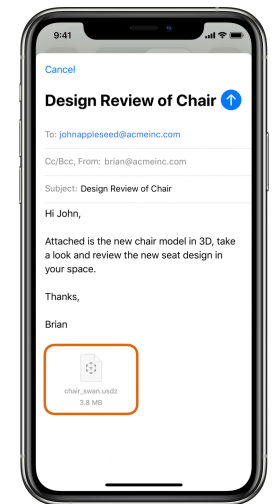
9:41

Cancel

Design Review of Chair

To: johnappleseed@acmeinc.com

Cc/Bcc, From: brian@acmeinc.com

Subject: Design Review of Chair

Hi John,

Attached is the new chair model in 3D, take a look and review the new seat design in your space.

Thanks,

Brian

chair_swan.usdz
3.8 MB